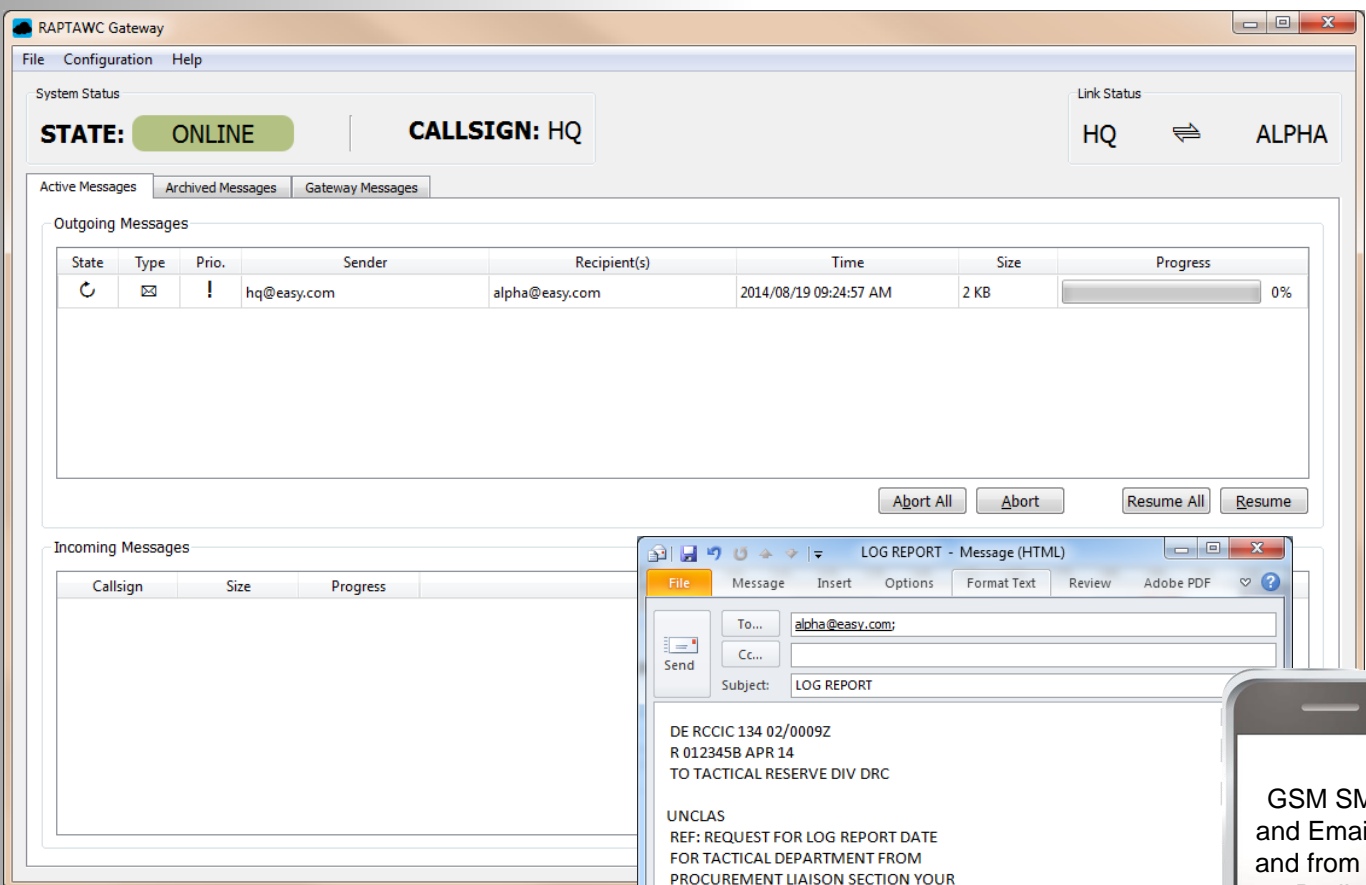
RAPTAWC Gateway

File Configuration Help

System Status

STATE: ONLINE

CALLSIGN: HQ

Link Status

HQ ⇌ ALPHA

Active Messages | Archived Messages | Gateway Messages

Outgoing Messages

| State | Type | Prio. | Sender | Recipient(s) | Time | Size | Progress |
|---|---|---|---|---|---|---|---|
| ↻ | ✉ | ! | hq@easy.com | alpha@easy.com | 2014/08/19 09:24:57 AM | 2 KB | 0% |

Abort All Abort Resume All Resume

Incoming Messages

| Callsign | Size | Progress |
|---|---|---|

LOG REPORT - Message (HTML)

File Message Insert Options Format Text Review Adobe PDF

Send

To... alpha@easy.com;

Cc...

Subject: LOG REPORT

DE RCCIC 134 02/0009Z
R 012345B APR 14
TO TACTICAL RESERVE DIV DRC

UNCLAS
REF: REQUEST FOR LOG REPORT DATE
FOR TACTICAL DEPARTMENT FROM
PROCUREMENT LIAISON SECTION YOUR

GSM SM
and Emai
and from